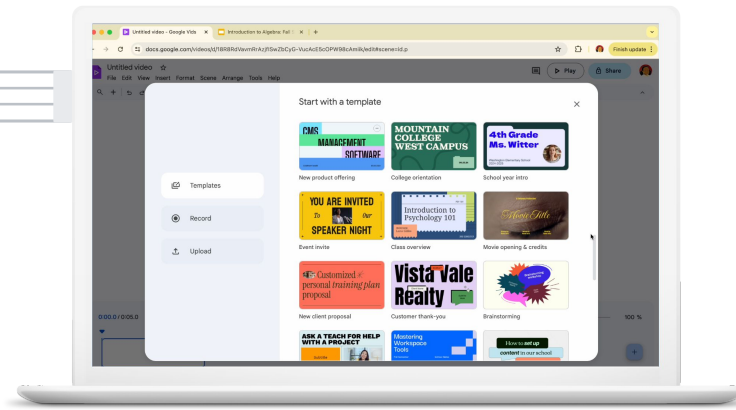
Untitled video - Google Vids
Introduction to Algebra: Fal
docs.google.com/videos/d/1BR8RdVavmRrAzjfSWZbCyG-VucAcESoOPW98cAmilk/edit#scene=id.p
Finish update
Untitled video
File Edit View Insert Format Scene Arrange Tools Help
Play
Share
0:00 / 0:05.0
100 %

Start with a template

Templates
Record
Upload

CMS MANAGEMENT SOFTWARE
New product offering
MOUNTAIN COLLEGE WEST CAMPUS
College orientation
4th Grade Ms. Witter
School year intro
YOU ARE INVITED To Our SPEAKER NIGHT
Event invite
Introduction to Psychology 101
Class overview
Movie Title
Movie opening & credits
Customized personal training plan proposal
New client proposal
Vista Vale Realty
Customer thank-you
Brainstorming
ASK A TEACH FOR HELP WITH A PROJECT
Mastering Workspace Tools
How to set up content in our school